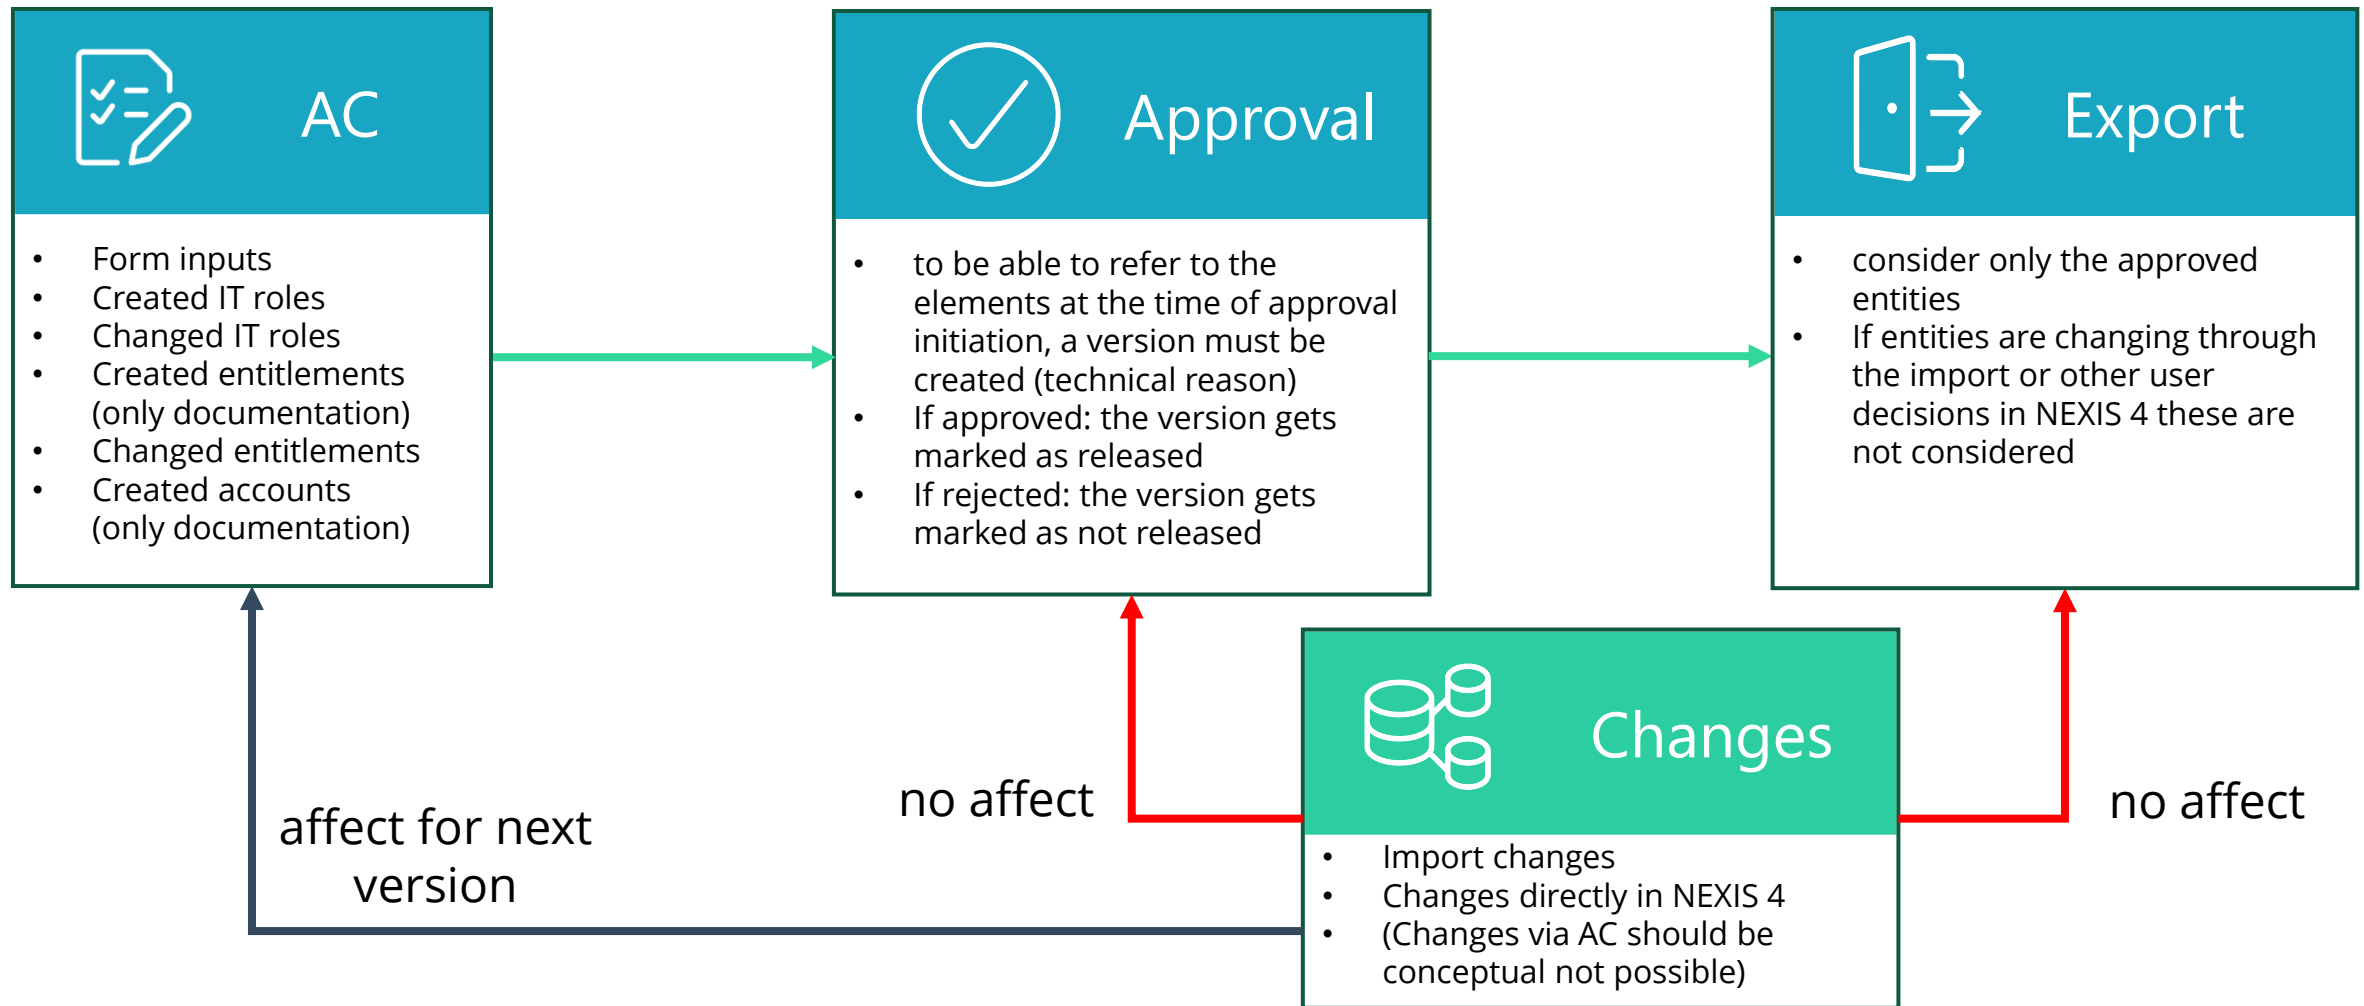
AC

- Form inputs
- Created IT roles
- Changed IT roles
- Created entitlements (only documentation)
- Changed entitlements
- Created accounts (only documentation)

Approval

- to be able to refer to the elements at the time of approval initiation, a version must be created (technical reason)
- If approved: the version gets marked as released
- If rejected: the version gets marked as not released

Export

- consider only the approved entities
- If entities are changing through the import or other user decisions in NEXIS 4 these are not considered

Changes

- Import changes
- Changes directly in NEXIS 4
- (Changes via AC should be conceptual not possible)

affect for next version

no affect

no affect